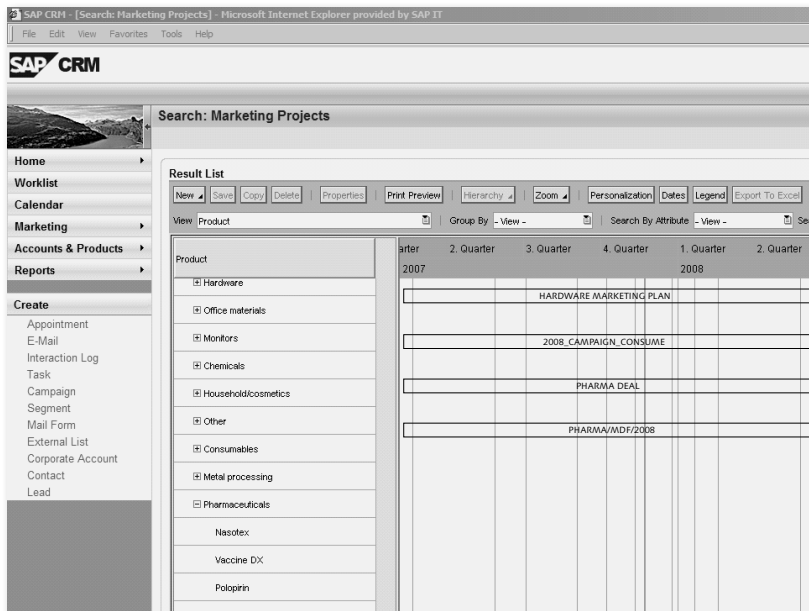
SAP CRM - [Search: Marketing Projects] - Microsoft Internet Explorer provided by SAP IT

File Edit View Favorites Tools Help

SAP CRM

Search: Marketing Projects

Home
Worklist
Calendar
Marketing
Accounts & Products
Reports

Create
Appointment
E-Mail
Interaction Log
Task
Campaign
Segment
Mail Form
External List
Corporate Account
Contact
Lead

Result List

New Save Copy Delete Properties Print Preview Hierarchy Zoom Personalization Dates Legend Export To Excel

View Product Group By - View - Search By Attribute - View - Se

Product

arter 2. Quarter 3. Quarter 4. Quarter 1. Quarter 2. Quarter
2007 2008

Hardware
Office materials
Monitors
Chemicals
Household/cosmetics
Other
Consumables
Metal processing
Pharmaceuticals
Nasotex
Vaccine DX
Polopirin

HARDWARE MARKETING PLAN
2008_CAMPAIGN_CONSUME
PHARMA DEAL
PHARMA/MDF/2008